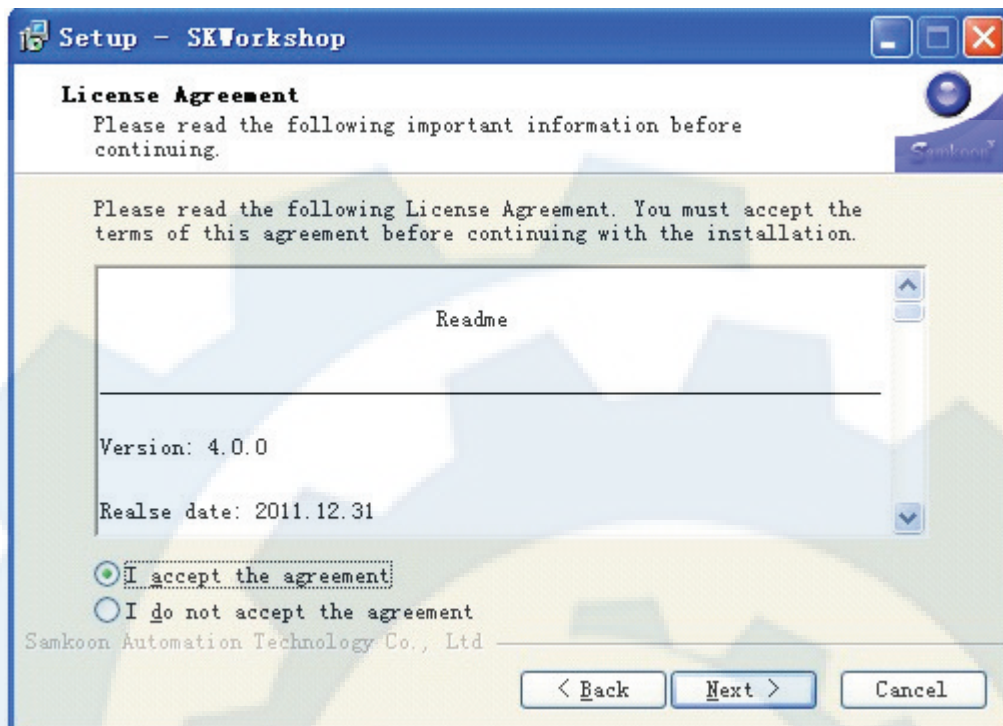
Setup - SKWorkshop

License Agreement
Please read the following important information before continuing.

Samkoon

Please read the following License Agreement. You must accept the terms of this agreement before continuing with the installation.

Readme

Version: 4.0.0

Realse date: 2011.12.31

I accept the agreement
I do not accept the agreement

Samkoon Automation Technology Co., Ltd

< Back
Next >
Cancel